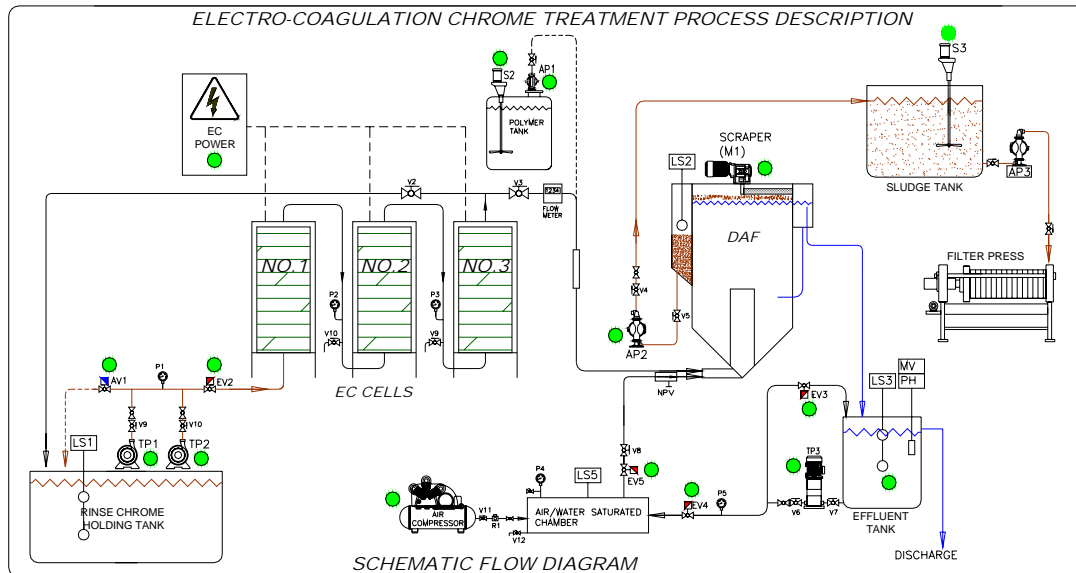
ELECTRO-COAGULATION CHROME TREATMENT PROCESS DESCRIPTION

S2
AP1
POLYMER TANK

S3

EC POWER

SCRAPER (M1)

LS2

SLUDGE TANK

AP3

V2
V3
FLOW METER

NO.1
NO.2
NO.3

DAF

FILTER PRESS

P2
P3
V4
V5
V10
V9

AP2

P1
AV1
EV2

EC CELLS

NPV

MV
PH
LS3

EV3

V9
V10

LS1
TP1
TP2

V8
EV5

TP3

P4
LS5

RINSE CHROME HOLDING TANK

AIR COMPRESSOR
V11
R1
V12

AIR/WATER SATURATED CHAMBER

EV4
P5
V6
V7

EFFLUENT TANK

DISCHARGE

SCHEMATIC FLOW DIAGRAM